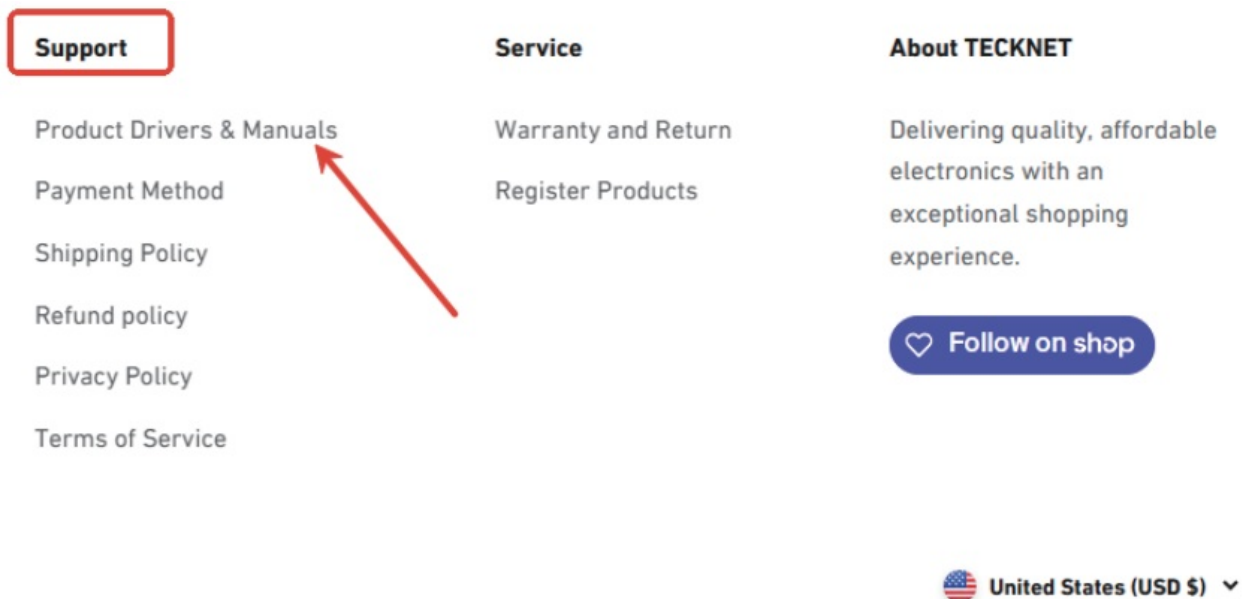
Support

Product Drivers & Manuals

Payment Method

Shipping Policy

Refund policy

Privacy Policy

Terms of Service

Service

Warranty and Return

Register Products

About TECKNET

Delivering quality, affordable electronics with an exceptional shopping experience.

Follow on shop

United States (USD $)